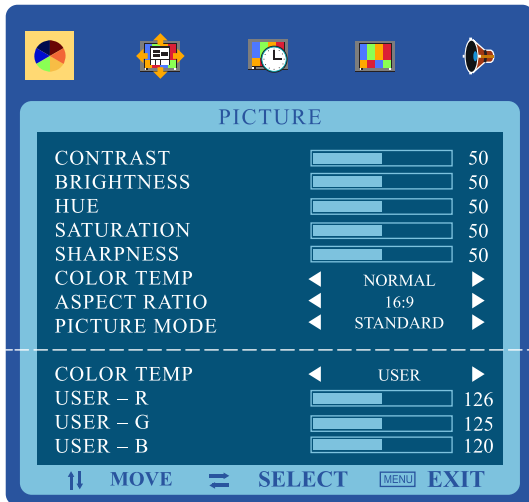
PICTURE

| | | |
|---|---|---|
| CONTRAST | | 50 |
| BRIGHTNESS | | 50 |
| HUE | | 50 |
| SATURATION | | 50 |
| SHARPNESS | | 50 |
| COLOR TEMP | ◄ NORMAL ► | |
| ASPECT RATIO | ◄ 16:9 ► | |
| PICTURE MODE | ◄ STANDARD ► | |
| COLOR TEMP | ◄ USER ► | |
| USER – R | | 126 |
| USER – G | | 125 |
| USER – B | | 120 |

MOVE SELECT MENU EXIT